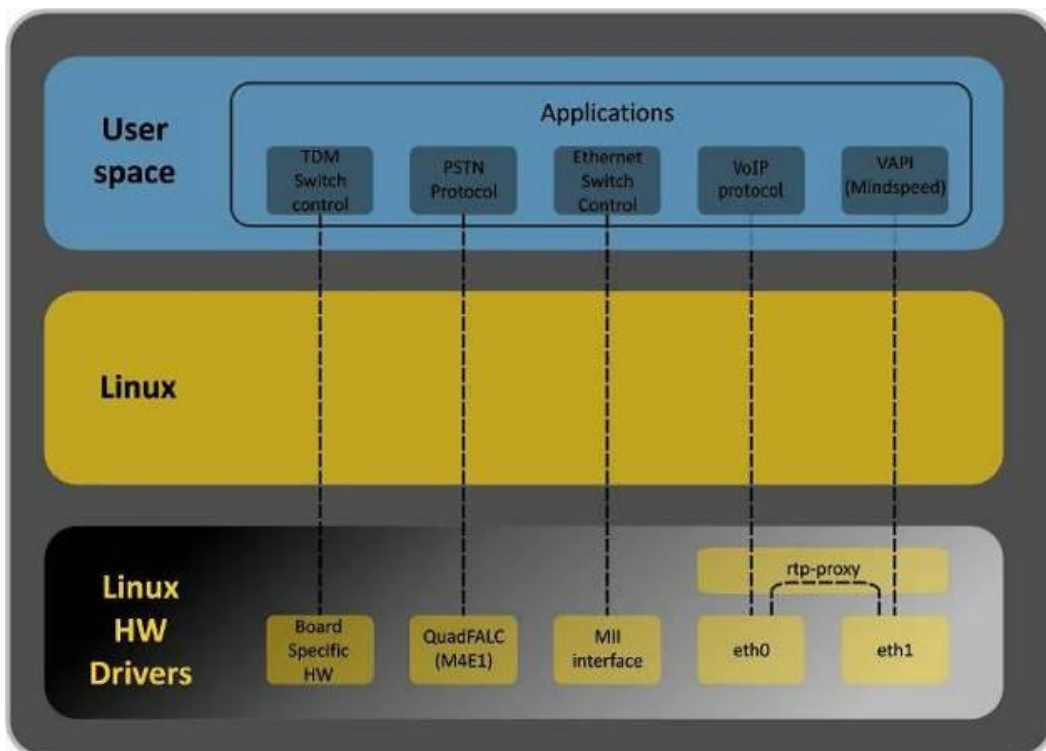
User space

Applications

TDM Switch control

PSTN Protocol

Ethernet Switch Control

VoIP protocol

VAPI (Mindspeed)

Linux

Linux HW Drivers

rtp-proxy

Board Specific HW

QuadFALC (M4E1)

MII interface

eth0

eth1